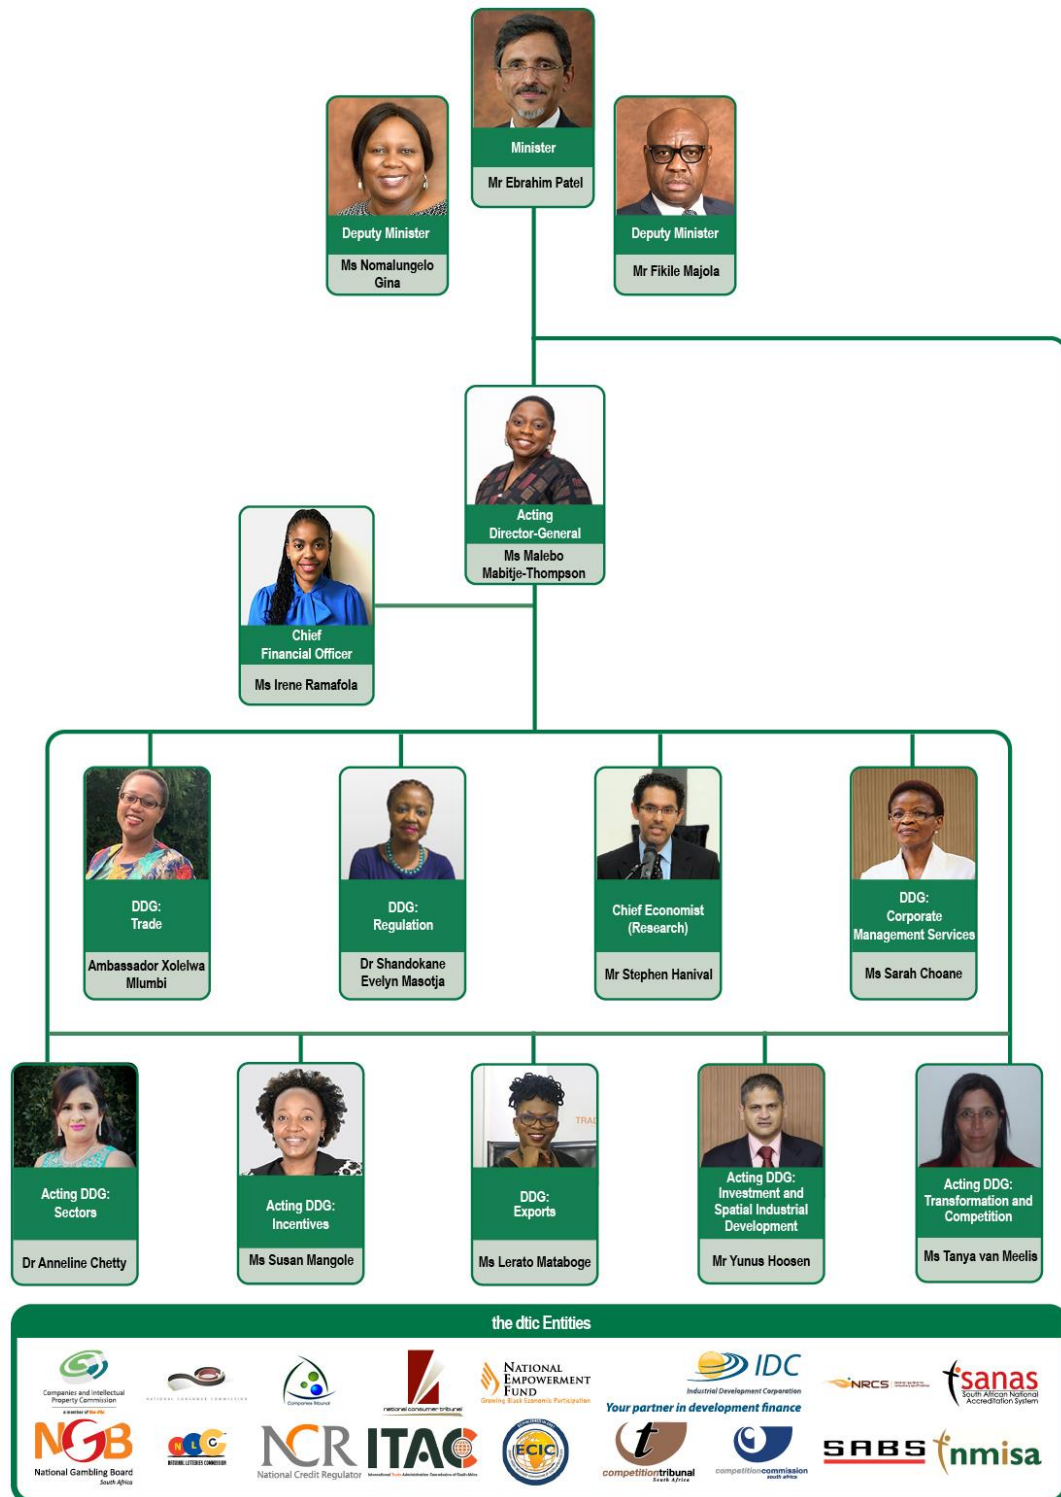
Minister
Mr Ebrahim Patel

Deputy Minister
Ms Nomalungelo Gina

Deputy Minister
Mr Fikile Majola

Acting Director-General
Ms Malebo Mabitje-Thompson

Chief Financial Officer
Ms Irene Ramafola

DDG: Trade
Ambassador Xolelwa Mlumbi

DDG: Regulation
Dr Shandokane Evelyn Masotja

Chief Economist (Research)
Mr Stephen Hanival

DDG: Corporate Management Services
Ms Sarah Choane

Acting DDG: Sectors
Dr Anneline Chetty

Acting DDG: Incentives
Ms Susan Mangole

DDG: Exports
Ms Lerato Mataboge

Acting DDG: Investment and Spatial Industrial Development
Mr Yunus Hoosen

Acting DDG: Transformation and Competition
Ms Tanya van Meelis

the dtic Entities

Companies and Intellectual Property Commission
National Consumer Commission
Companies Tribunal
national consumer tribunal
National Empowerment Fund
Growing Black Economic Participation
IDC
Industrial Development Corporation
Your partner in development finance
NRCS
sanas
South African National Accreditation System
NGB
National Gambling Board
South Africa
NLC
National Lotteries Commission
NCR
National Credit Regulator
ITAC
International Trade Administration Commission of South Africa
ECIC
competitiontribunal
South Africa
competitioncommission
south africa
SABS
nmisa